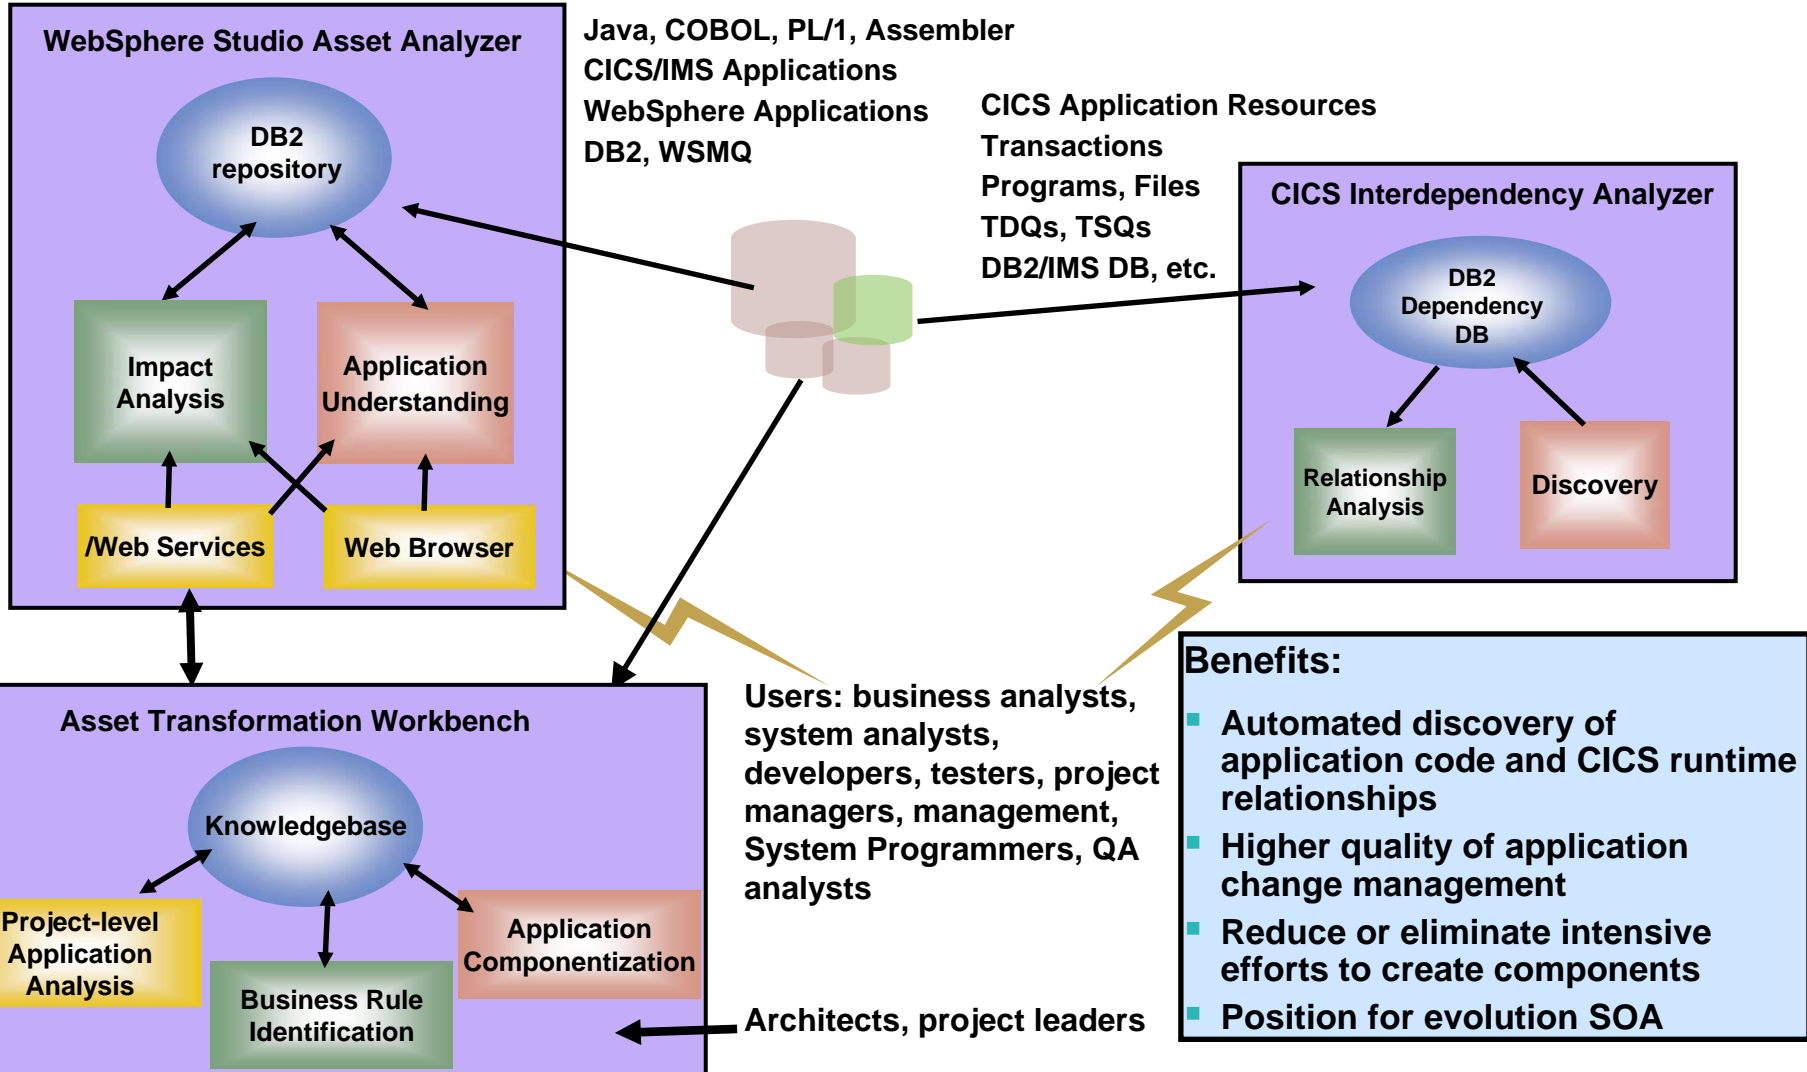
WebSphere Studio Asset Analyzer

DB2 repository

Impact Analysis

Application Understanding

/Web Services

Web Browser

Java, COBOL, PL/1, Assembler
CICS/IMS Applications
WebSphere Applications
DB2, WSMQ

CICS Application Resources
Transactions
Programs, Files
TDQs, TSQs
DB2/IMS DB, etc.

CICS Interdependency Analyzer

DB2 Dependency DB

Relationship Analysis

Discovery

Asset Transformation Workbench

Knowledgebase

Project-level Application Analysis

Business Rule Identification

Application Componentization

Users: business analysts, system analysts, developers, testers, project managers, management, System Programmers, QA analysts

Architects, project leaders

Benefits:
- Automated discovery of application code and CICS runtime relationships
- Higher quality of application change management
- Reduce or eliminate intensive efforts to create components
- Position for evolution SOA